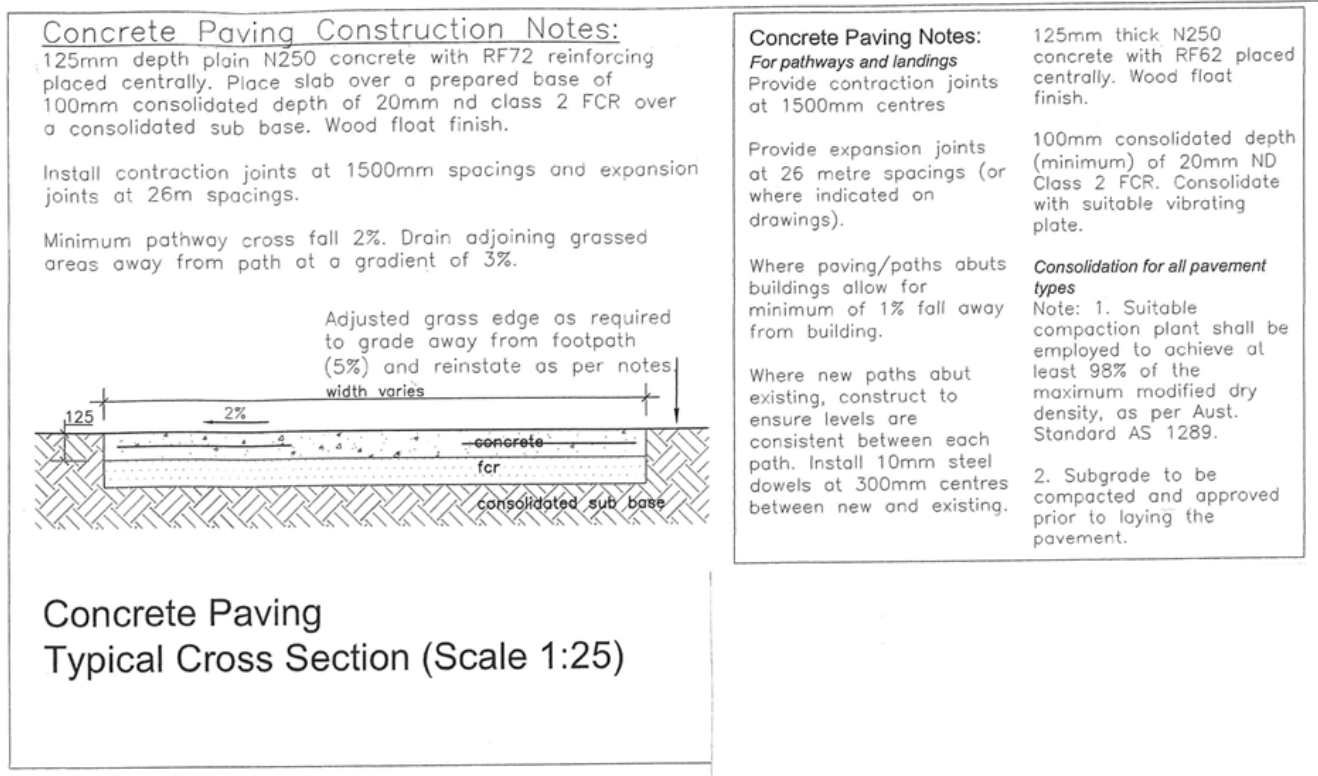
Concrete Paving Construction Notes:
125mm depth plain N250 concrete with RF72 reinforcing placed centrally. Place slab over a prepared base of 100mm consolidated depth of 20mm nd class 2 FCR over a consolidated sub base. Wood float finish.

Install contraction joints at 1500mm spacings and expansion joints at 26m spacings.

Minimum pathway cross fall 2%. Drain adjoining grassed areas away from path at a gradient of 3%.

Adjusted grass edge as required to grade away from footpath (5%) and reinstate as per notes.

width varies

125

2%

concrete

fcr

consolidated sub base

Concrete Paving
Typical Cross Section (Scale 1:25)

Concrete Paving Notes:
For pathways and landings
Provide contraction joints at 1500mm centres

Provide expansion joints at 26 metre spacings (or where indicated on drawings).

Where paving/paths abuts buildings allow for minimum of 1% fall away from building.

Where new paths abut existing, construct to ensure levels are consistent between each path. Install 10mm steel dowels at 300mm centres between new and existing.

125mm thick N250 concrete with RF62 placed centrally. Wood float finish.

100mm consolidated depth (minimum) of 20mm ND Class 2 FCR. Consolidate with suitable vibrating plate.

Consolidation for all pavement types
Note: 1. Suitable compaction plant shall be employed to achieve at least 98% of the maximum modified dry density, as per Aust. Standard AS 1289.

2. Subgrade to be compacted and approved prior to laying the pavement.